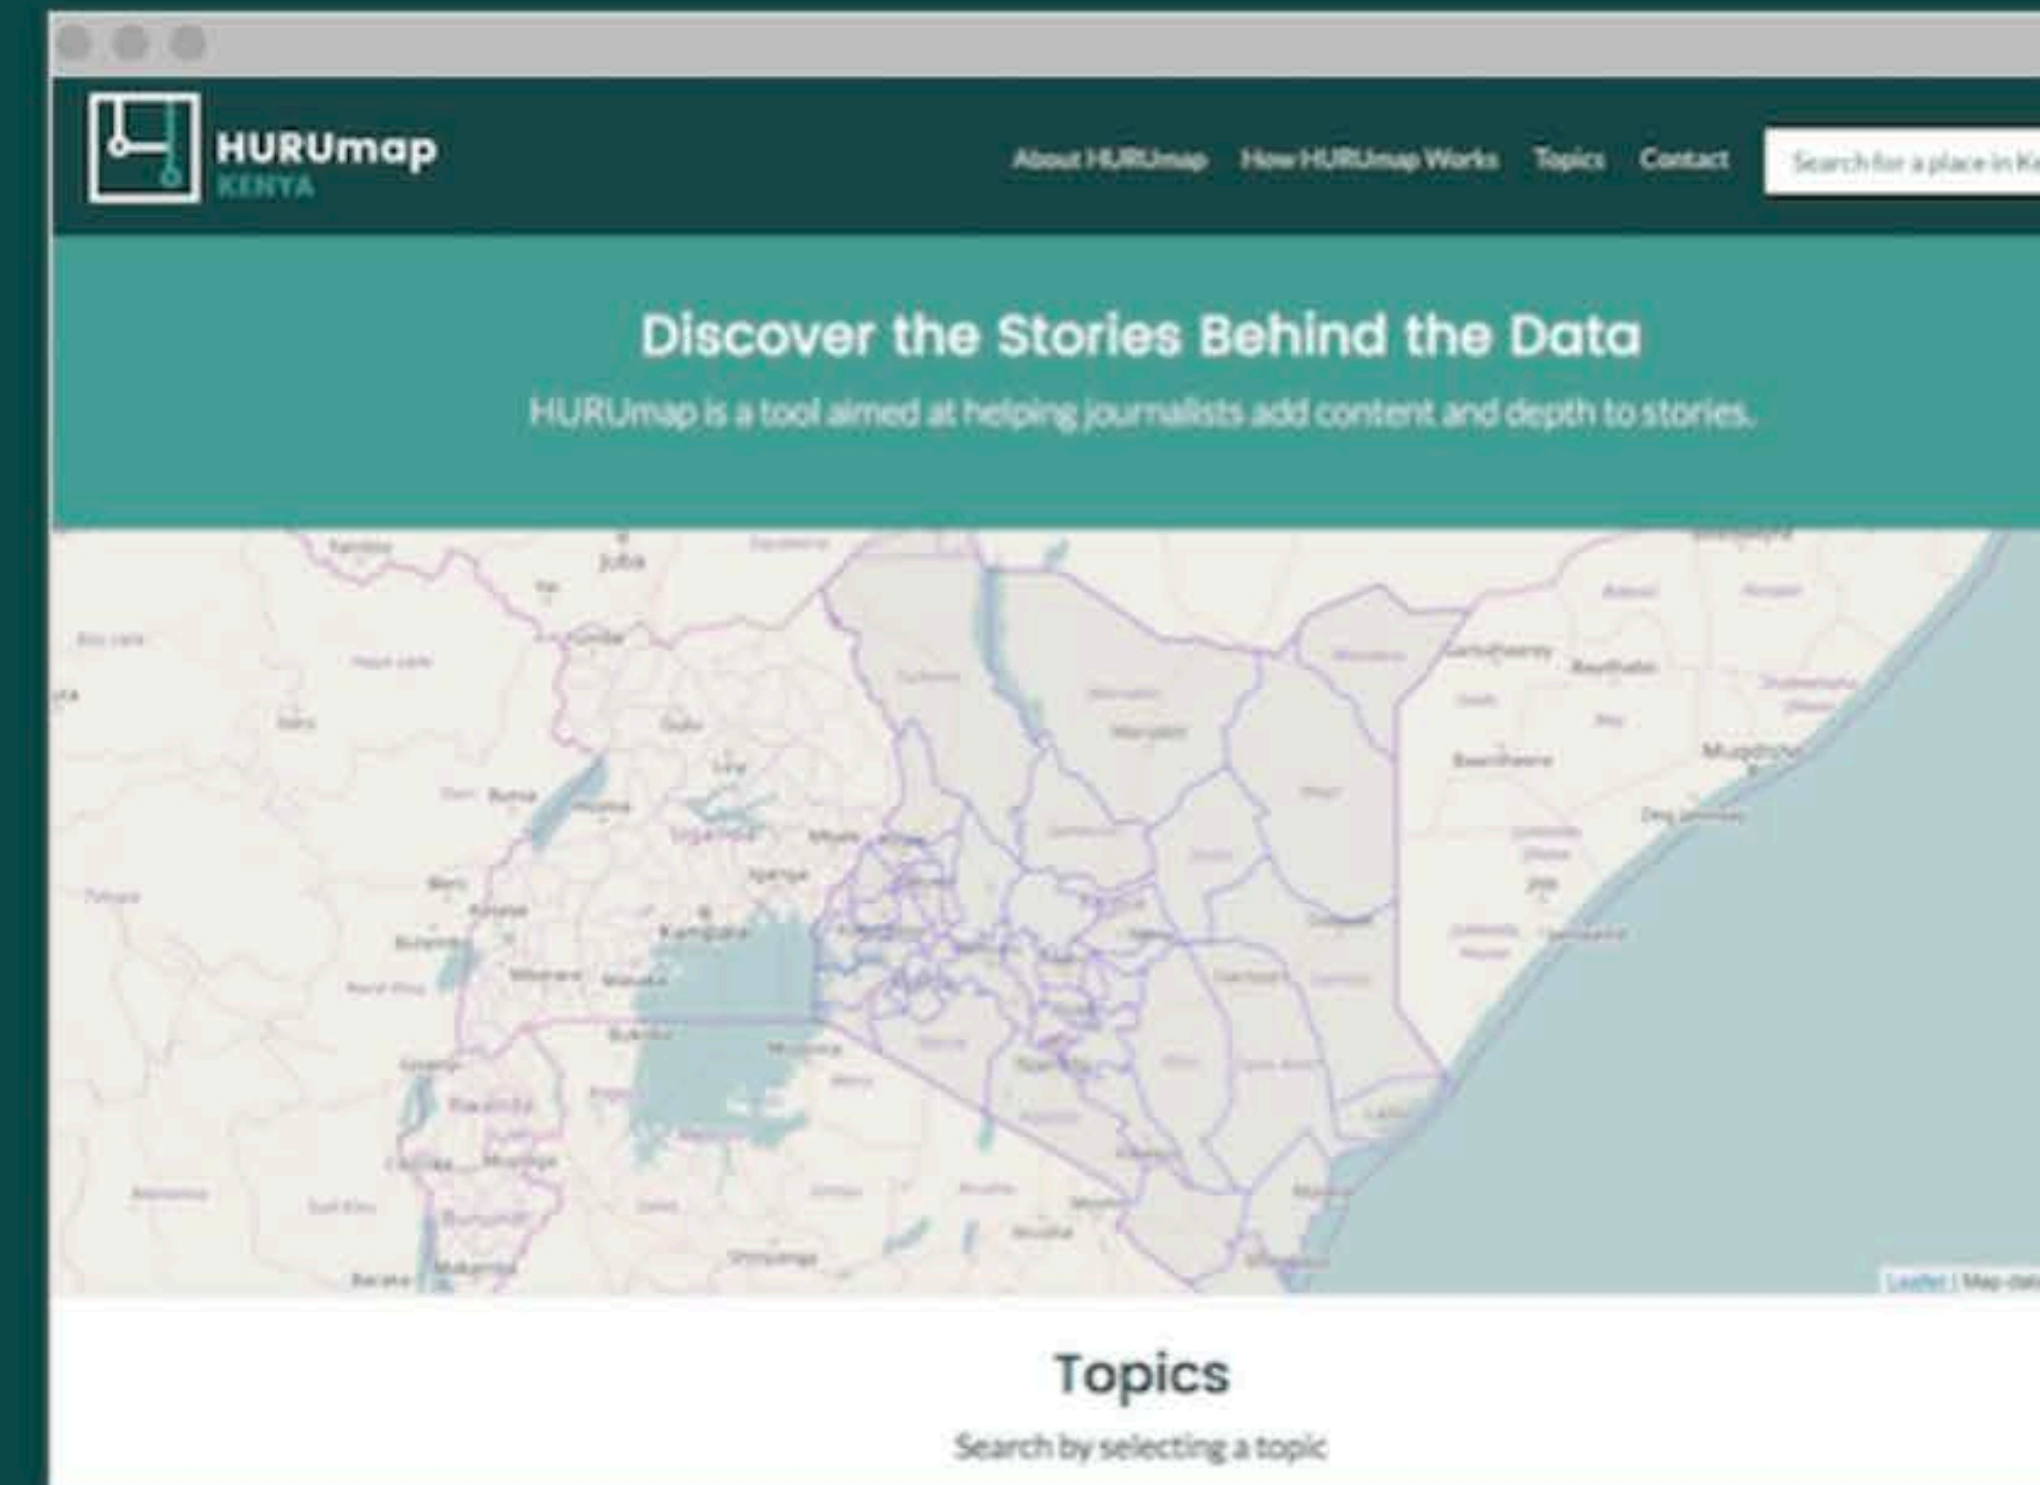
HURUmap
KENYA

About HURUmap How HURUmap Works Topics Contact

Search for a place in Ke

Discover the Stories Behind the Data

HURUmap is a tool aimed at helping journalists add content and depth to stories.

Juba

Uganda

Kampala

Mogadishu

Leaflet | Map data

Topics

Search by selecting a topic